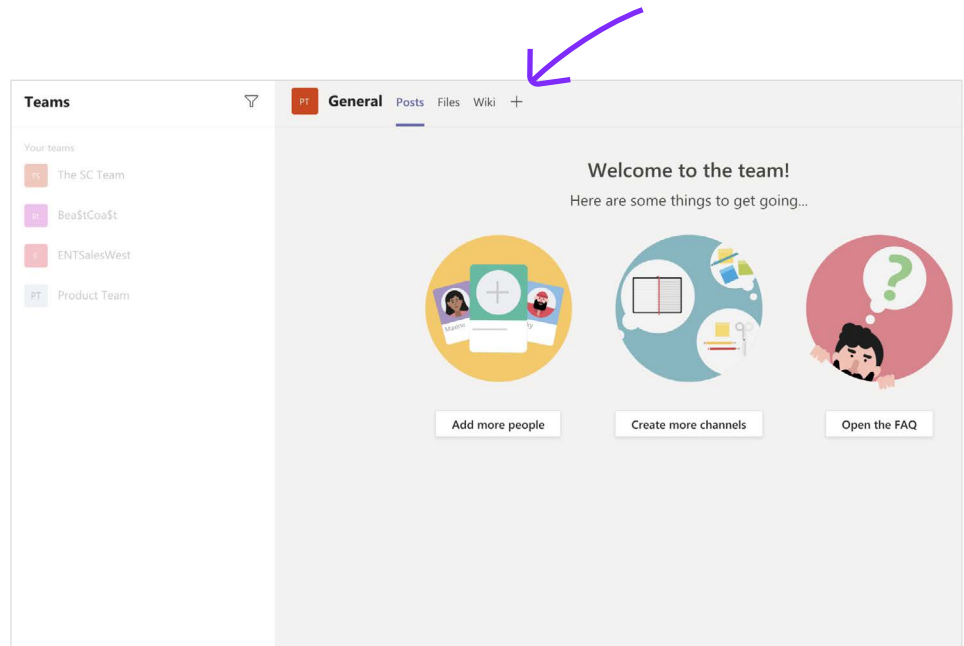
Teams

Your teams

TS The SC Team

B Bea$tCoa$t

E ENTSalesWest

PT Product Team

PT General Posts Files Wiki +

Welcome to the team!

Here are some things to get going...

Add more people

Create more channels

Open the FAQ